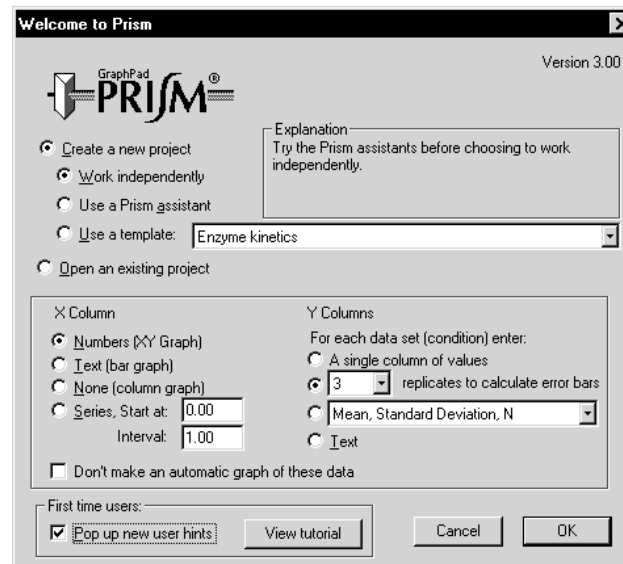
Welcome to Prism

Version 3.00

GraphPad PRISM®

Create a new project

Work independently

Use a Prism assistant

Use a template: Enzyme kinetics

Open an existing project

Explanation
Try the Prism assistants before choosing to work independently.

X Column

Numbers (XY Graph)

Text (bar graph)

None (column graph)

Series, Start at: 0.00

Interval: 1.00

Y Columns

For each data set (condition) enter:

A single column of values

3 replicates to calculate error bars

Mean, Standard Deviation, N

Text

Don't make an automatic graph of these data

First time users:

Pop up new user hints

View tutorial

Cancel

OK